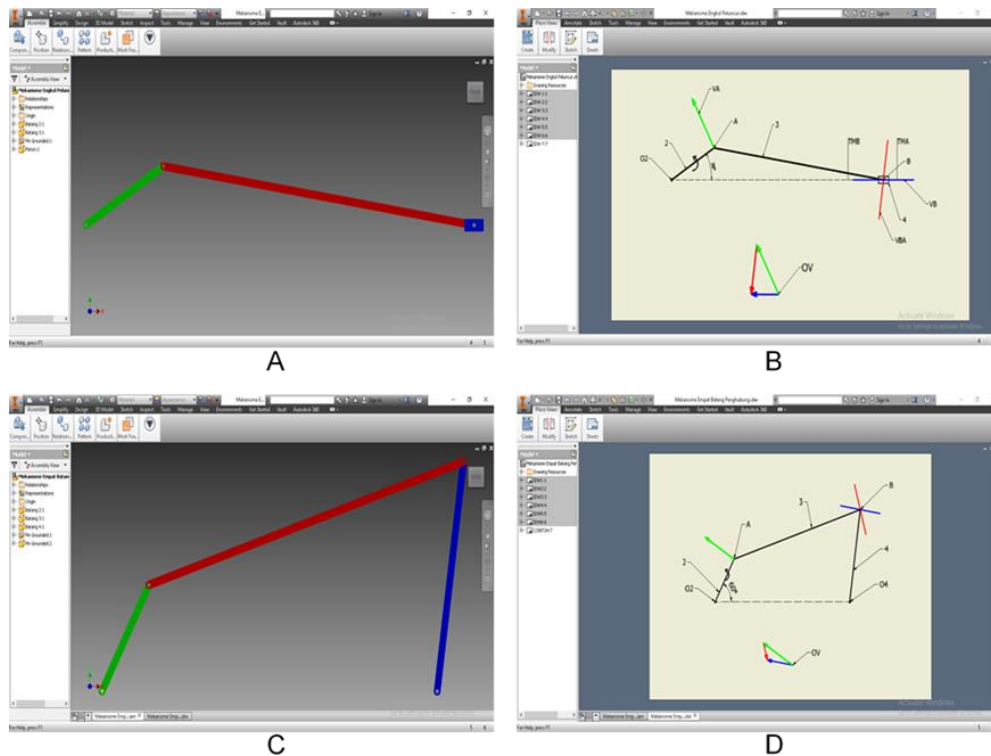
Mekanisme E...
Assemble Simplify Design 3D Model Sketch Inspect Tools Manage View Environments Get Started Vault Autodesk 360
Compon... Position Relations... Pattern Producti... Work Fea...
Model
Assembly View
Mekanisme Engkol Peluncur
Relationships
Representations
Origin
Batang 2:1
Batang 3:1
Pin Grounded:1
Piston:1
For Help, press F1

A

Mekanisme Engkol Peluncur.idw
Place Views Annotate Sketch Tools Manage View Environments Get Started Vault Autodesk 360
Create Modify Sketch Sheets
Model
Mekanisme Engkol Peluncur.idw
Drawing Resources
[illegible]
VA
A
3
THB
THA
B
2
O2
VB
4
VBA
OV
Activate Windows
Go to Settings to activate Windows.
For Help, press F1

B

Mekanisme E...
Assemble Simplify Design 3D Model Sketch Inspect Tools Manage View Environments Get Started Vault Autodesk 360
Compon... Position Relations... Pattern Producti... Work Fea...
Model
Assembly View
Mekanisme Empat Batang
Relationships
Representations
Origin
Batang 2:1
Batang 3:1
Batang 4:1
Pin Grounded:1
Pin Grounded:2
Mekanisme Emp...iam
Mekanisme Emp...idw
For Help, press F1

C

Mekanisme Empat Batang Penghubung.idw
Place Views Annotate Sketch Tools Manage View Environments Get Started Vault Autodesk 360
Create Modify Sketch Sheets
Model
Mekanisme Empat Batang Pen
Drawing Resources
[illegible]
3
B
A
2
4
O2
O4
OV
Activate Windows
Mekanisme Emp...iam
Mekanisme Emp...idw
For Help, press F1

D